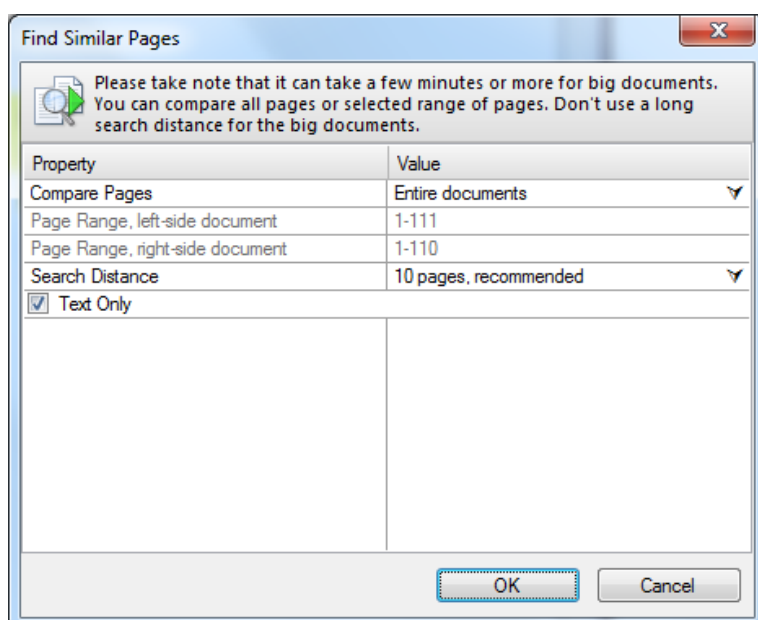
Find Similar Pages

Please take note that it can take a few minutes or more for big documents. You can compare all pages or selected range of pages. Don't use a long search distance for the big documents.

| Property | Value |
|---|---|
| Compare Pages | Entire documents |
| Page Range, left-side document | 1-111 |
| Page Range, right-side document | 1-110 |
| Search Distance | 10 pages, recommended |
| Text Only | |

OK
Cancel